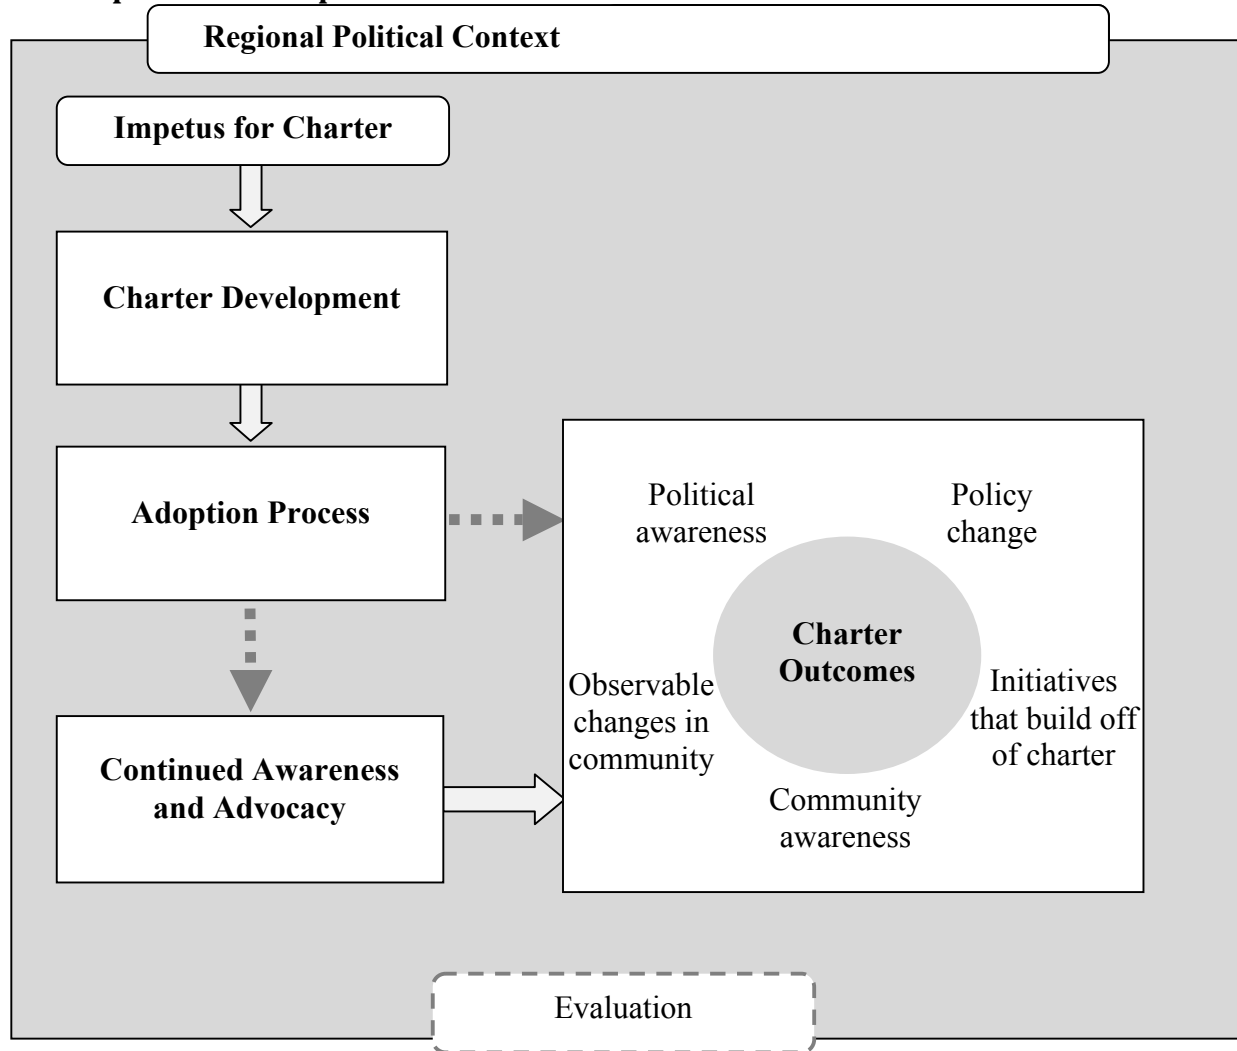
Regional Political Context

Impetus for Charter

Charter Development

Adoption Process

Continued Awareness and Advocacy

Political awareness

Policy change

Charter Outcomes

Observable changes in community

Initiatives that build off of charter

Community awareness

Evaluation